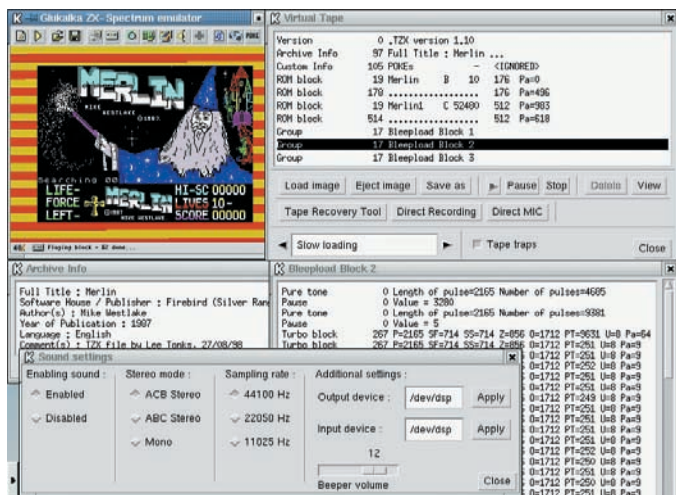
Glukalka ZX-Spectrum emulator

MERLIN
MIKE WESTLAKE
Searching 00
LIFE-FORCE
LEFT-
MERLIN
HI-SC 00000
LIVES 10-
SCORE 00000
Playing block - 82 done...

Virtual Tape

Version 0 .TZX version 1.10
Archive Info 97 Full Title : Merlin ...
Custom Info 105 POKEs - <IGNORED>
ROM block 19 Merlin B 10 176 Pa=0
ROM block 178 .................... 176 Pa=496
ROM block 19 Merlin1 C 52480 512 Pa=903
ROM block 514 .................... 512 Pa=618
Group 17 Bleepload Block 1
Group 17 Bleepload Block 2
Group 17 Bleepload Block 3

Load image | Eject image | Save as | Pause | Stop | Delete | View
Tape Recovery Tool | Direct Recording | Direct MIC
Slow loading | Tape traps | Close

Archive Info

Full Title : Merlin
Software House / Publisher : Firebird (Silver Ran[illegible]
Author(s) : Mike Westlake
Year of Publication : 1987
Language : English
Comment(s) : TZX file by Lee Tonks, 27/08/98

Bleepload Block 2

Pure tone 0 Length of pulse=2165 Number of pulses=4605
Pause 0 Value = 3280
Pure tone 0 Length of pulse=2165 Number of pulses=9381
Pause 0 Value = 5
Turbo block 267 P=2165 SF=714 SS=714 Z=856 O=1712 PT=9631 U=8 Pa=54
Turbo block 267 P=2165 SF=714 SS=714 Z=856 O=1712 PT=251 U=8 Pa=9
O=1712 PT=251 U=8 Pa=9
O=1712 PT=252 U=8 Pa=9
O=1712 PT=251 U=8 Pa=9
O=1712 PT=251 U=8 Pa=9
O=1712 PT=251 U=8 Pa=9
O=1712 PT=249 U=8 Pa=9
O=1712 PT=251 U=8 Pa=9
O=1712 PT=251 U=8 Pa=9
O=1712 PT=251 U=8 Pa=9
O=1712 PT=251 U=8 Pa=9
O=1712 PT=251 U=8 Pa=9
O=1712 PT=252 U=8 Pa=9
O=1712 PT=250 U=8 Pa=9
O=1712 PT=251 U=8 Pa=9
O=1712 PT=250 U=8 Pa=9
O=1712 PT=251 U=8 Pa=9

Sound settings

Enabling sound :
Enabled
Disabled
Stereo mode :
ACB Stereo
ABC Stereo
Mono
Sampling rate :
44100 Hz
22050 Hz
11025 Hz
Additional settings :
Output device : /dev/dsp Apply
Input device : /dev/dsp Apply
12
Beeper volume
Close